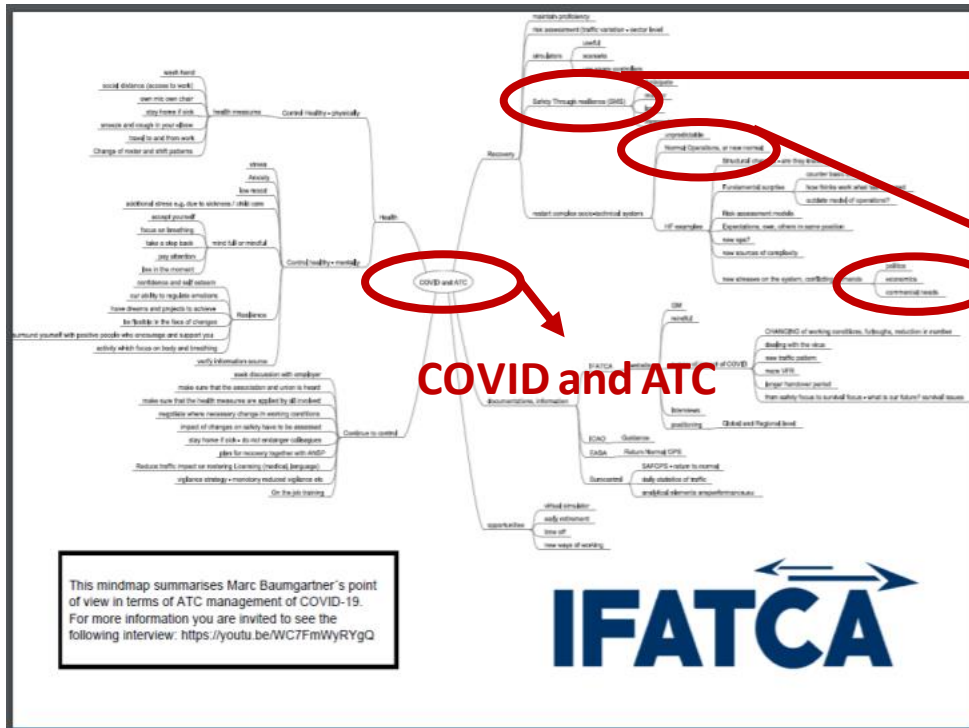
maintain proficiency

risk assessment (traffic variation + sector level)

simulators

useful

scenario

Safety Through resilience (SMS)

Recovery

Normal Operations, or new normal

unpredictable

Structural changes + are they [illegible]

counter back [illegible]

Fundamental surprise

How thinks work what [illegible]

outdate model of operations?

restart complex socio-technical system

HF examples

Risk assessment models

Expectations, ease, others in same position

new ops?

new sources of complexity

new stresses on the system, conflicting demands

politics

economics

commercial needs

wash hand

social distance (access to work)

own mic own chair

stay home if sick

sneeze and cough in your elbow

travel to and from work

Change of roster and shift patterns

health measures

Control Healthy + physically

stress

Anxiety

low mood

additional stress e.g. due to sickness / child care

accept yourself

focus on breathing

take a step back

pay attention

live in the moment

mind full or mindful

Control healthy + mentally

Health

confidence and self outreach

our ability to regulate emotions

have dreams and projects to achieve

be flexible in the face of changes

surround yourself with positive people who encourage and support you

activity which focus on body and breathing

Resilience

verify information source

COVID and ATC

COVID and ATC

GM

nonefull

CHANGING of working conditions, furloughs, reduction in number

dealing with the virus

new traffic pattern

more VFR

longer handover period

from safety focus to survival focus + what is our future? survival issues

IFATCA

Interviews

positioning

Global and Regional level

documentations, information

ICAO

Guidance

EASA

Return Normal OPS

Eurocontrol

SAFOPS + return to normal

daily statistics of traffic

analytical elements ansperformance.eu

seek discussion with employer

make sure that the association and union is heard

make sure that the health measures are applied by all involved

negotiate where necessary change in working conditions

impact of changes on safety have to be assessed

stay home if sick + do not endanger colleagues

plan for recovery together with ANSP

Reduce traffic impact on rostering Licensing (medical, language)

vigilance strategy + monitory reduced vigilance etc

On the job training

Continue to control

opportunities

virtual simulator

early retirement

time off

new ways of working

This mindmap summarises Marc Baumgartner's point of view in terms of ATC management of COVID-19. For more information you are invited to see the following interview: https://youtu.be/WC7FmWyRYgQ

IFATCA